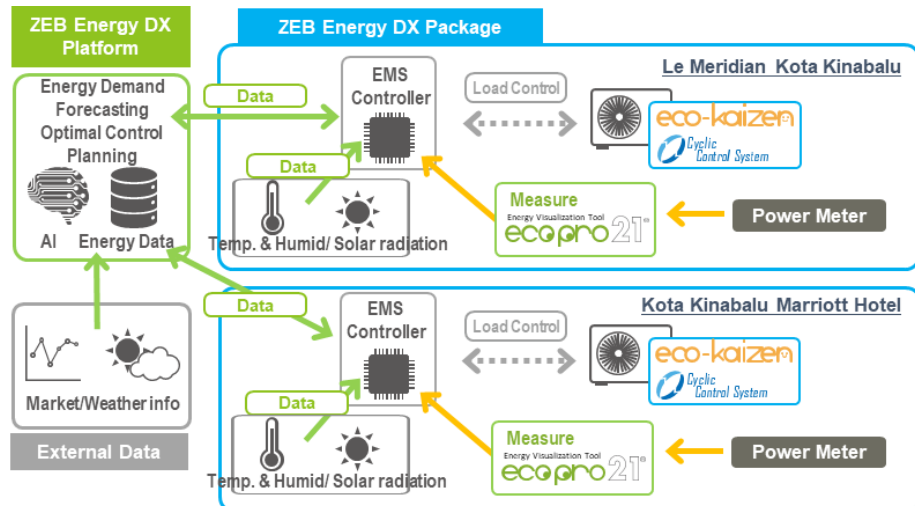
ZEB Energy DX Platform

Energy Demand Forecasting Optimal Control Planning

AI Energy Data

Market/Weather info

External Data

ZEB Energy DX Package

Le Meridian Kota Kinabalu

Data

EMS Controller

Load Control

eco-kaizen

Cyclic Control System

Data

Temp. & Humid/ Solar radiation

Measure

Energy Visualization Tool

ecopro21

Power Meter

Kota Kinabalu Marriott Hotel

Data

EMS Controller

Load Control

eco-kaizen

Cyclic Control System

Data

Temp. & Humid/ Solar radiation

Measure

Energy Visualization Tool

ecopro21

Power Meter